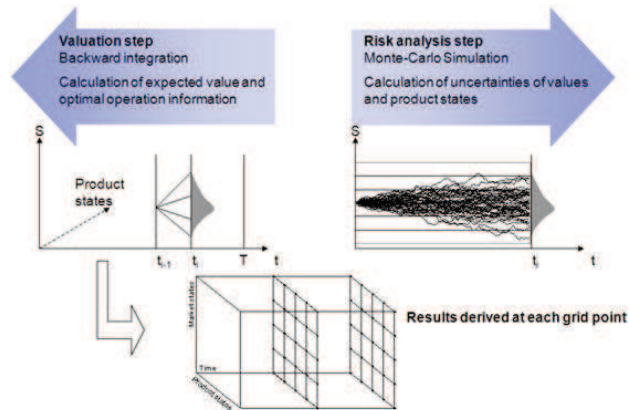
Valuation step
Backward integration
Calculation of expected value and optimal operation information

Risk analysis step
Monte-Carlo Simulation
Calculation of uncertainties of values and product states

S

Product states

$t_{i-1}$ $t_i$ T t

S

$t_i$ t

Market states

Time

Product states

Results derived at each grid point